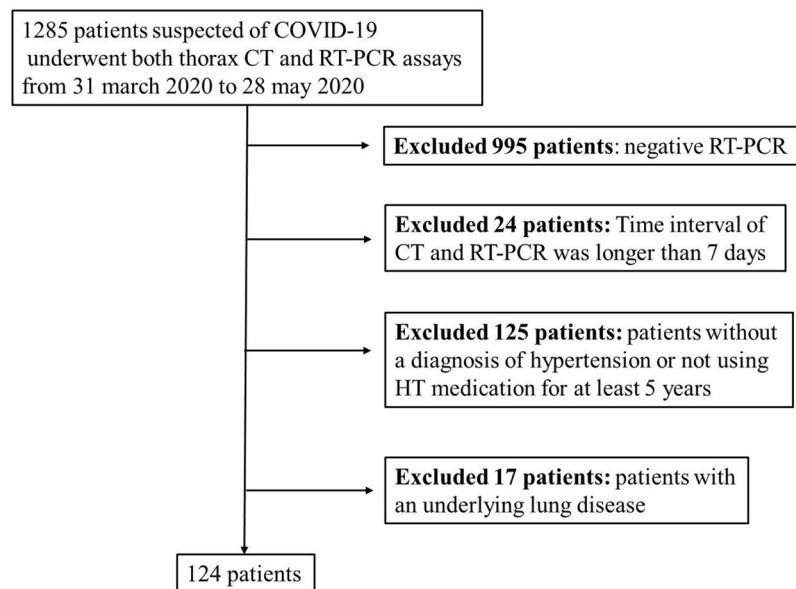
1285 patients suspected of COVID-19 underwent both thorax CT and RT-PCR assays from 31 march 2020 to 28 may 2020

**Excluded 995 patients**: negative RT-PCR

**Excluded 24 patients:** Time interval of CT and RT-PCR was longer than 7 days

**Excluded 125 patients:** patients without a diagnosis of hypertension or not using HT medication for at least 5 years

**Excluded 17 patients:** patients with an underlying lung disease

124 patients